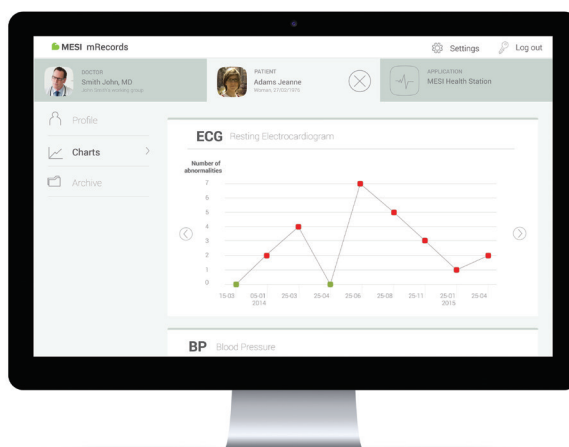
MESI mRecords

Settings

Log out

DOCTOR
Smith John, MD
John Smith's working group

PATIENT
Adams Jeanne
Woman, 17/02/1975

APPLICATION
MESI Health Station

Profile

Charts

Archive

ECG Resting Electrocardiogram

Number of abnormalities

7
6
5
4
3
2
1
0

15-03
05-01
2014
25-03
25-04
25-06
25-08
25-11
25-01
2015
25-04

BP Blood Pressure